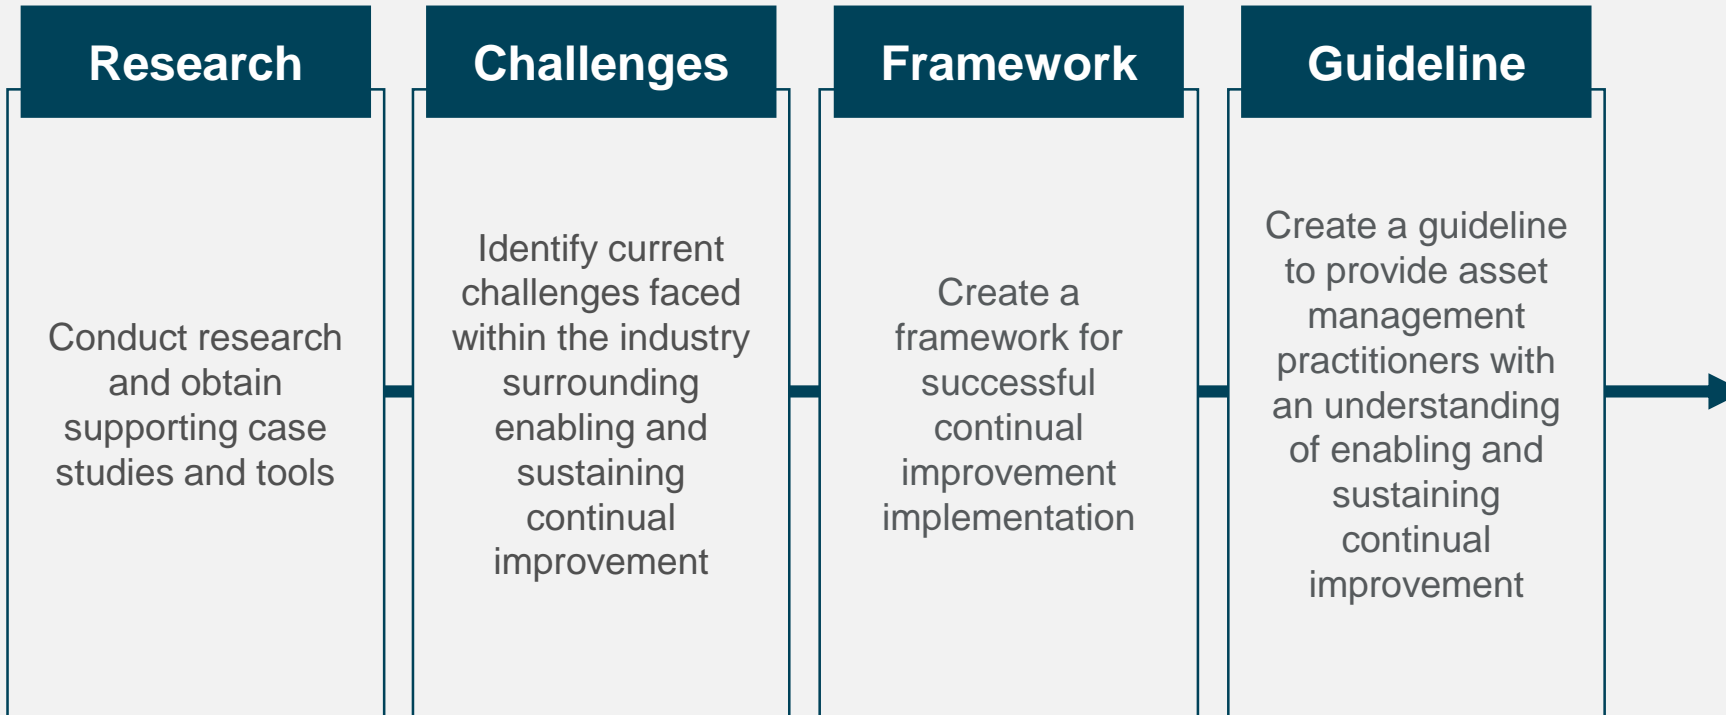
Research

Conduct research and obtain supporting case studies and tools

Challenges

Identify current challenges faced within the industry surrounding enabling and sustaining continual improvement

Framework

Create a framework for successful continual improvement implementation

Guideline

Create a guideline to provide asset management practitioners with an understanding of enabling and sustaining continual improvement